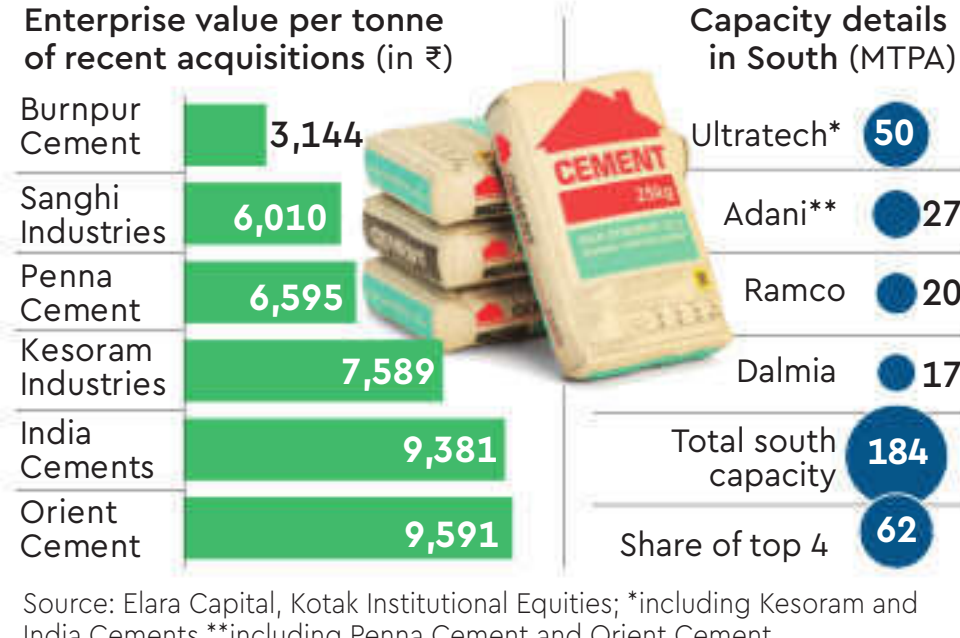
Enterprise value per tonne of recent acquisitions (in ₹)

| | |
|---|---|
| Burnpur Cement | 3,144 |
| Sanghi Industries | 6,010 |
| Penna Cement | 6,595 |
| Kesoram Industries | 7,589 |
| India Cements | 9,381 |
| Orient Cement | 9,591 |

CEMENT
25kg

Capacity details in South (MTPA)

| | |
|---|---|
| Ultratech* | 50 |
| Adani** | 27 |
| Ramco | 20 |
| Dalmia | 17 |
| Total south capacity | 184 |
| Share of top 4 | 62 |

Source: Elara Capital, Kotak Institutional Equities; *including Kesoram and India Cements **including Penna Cement and Orient Cement